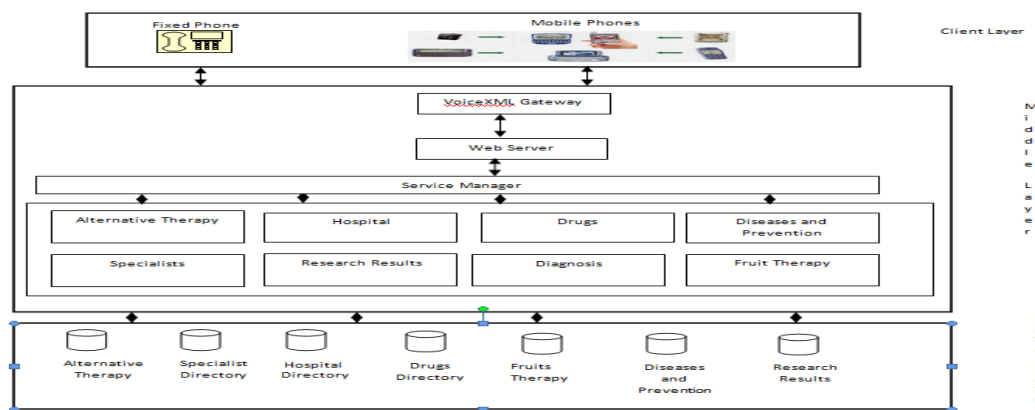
Fixed Phone

Mobile Phones

Client Layer

VoiceXML Gateway

Web Server

Service Manager

Alternative Therapy

Hospital

Drugs

Diseases and Prevention

Specialists

Research Results

Diagnosis

Fruit Therapy

Middle Layer

Alternative Therapy

Specialist Directory

Hospital Directory

Drugs Directory

Fruits Therapy

Diseases and Prevention

Research Results